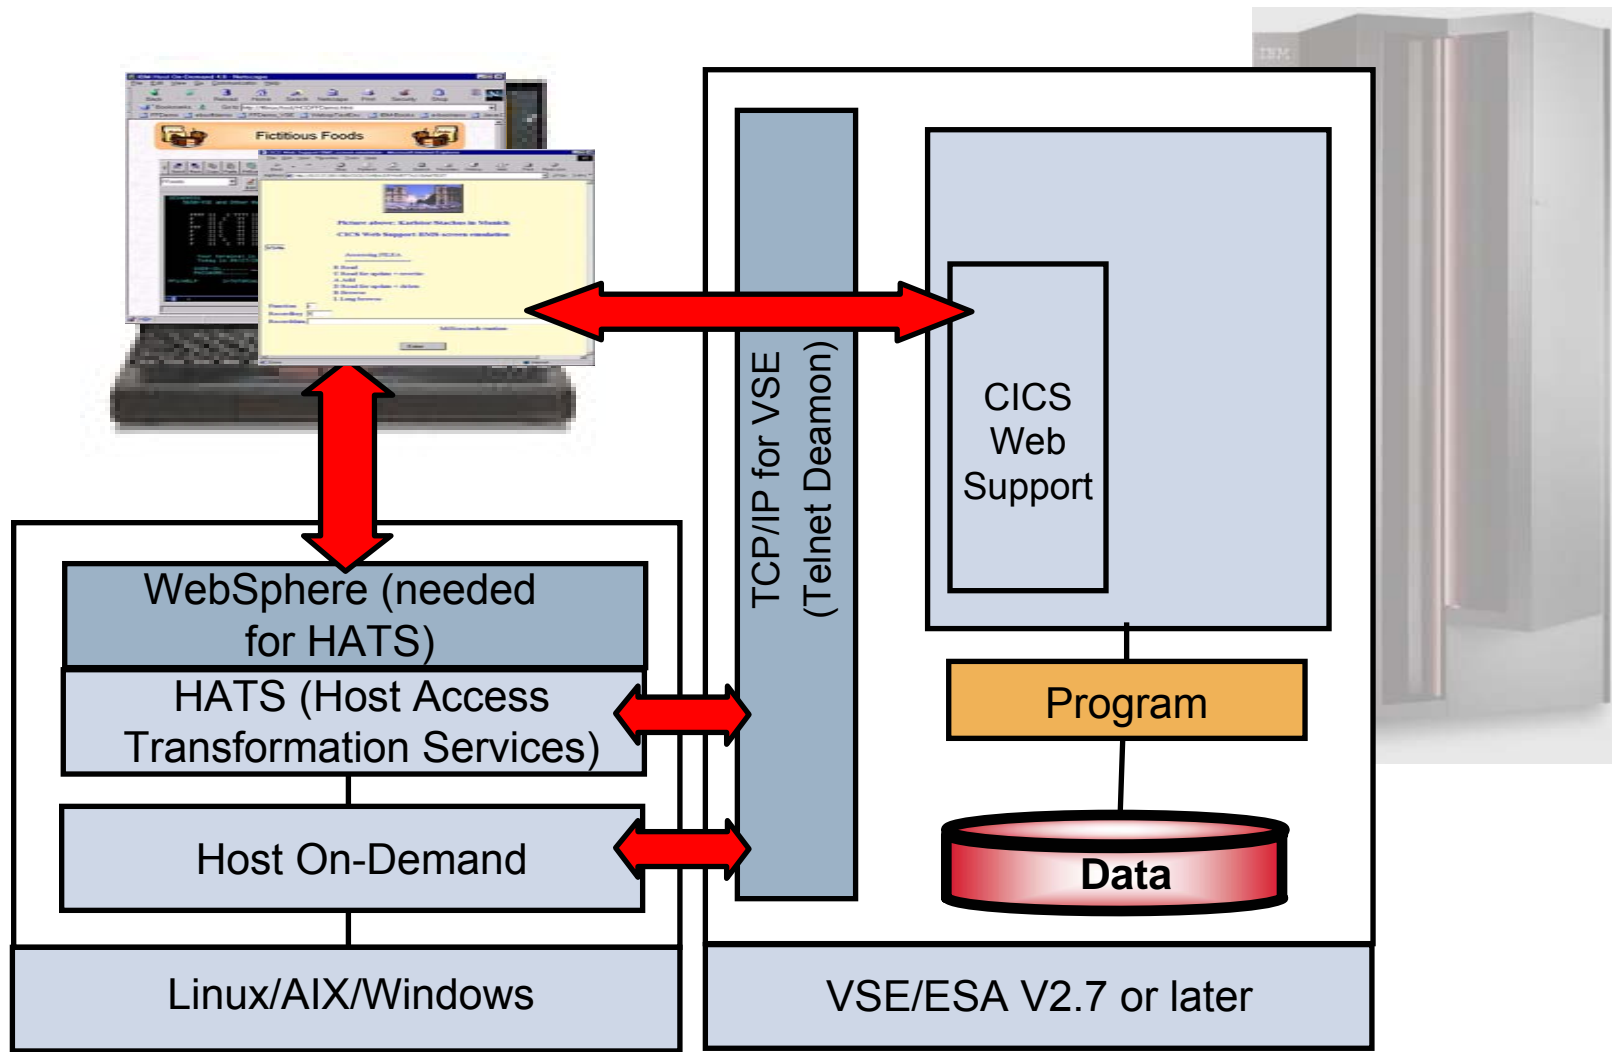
Fictitious Foods

Picture above: Karlstor Stachus in Munich

CICS Web Support BMS screen emulation

CICS
Web
Support

TCP/IP for VSE
(Telnet Deamon)

WebSphere (needed for HATS)

HATS (Host Access Transformation Services)

Host On-Demand

Program

Data

Linux/AIX/Windows

VSE/ESA V2.7 or later